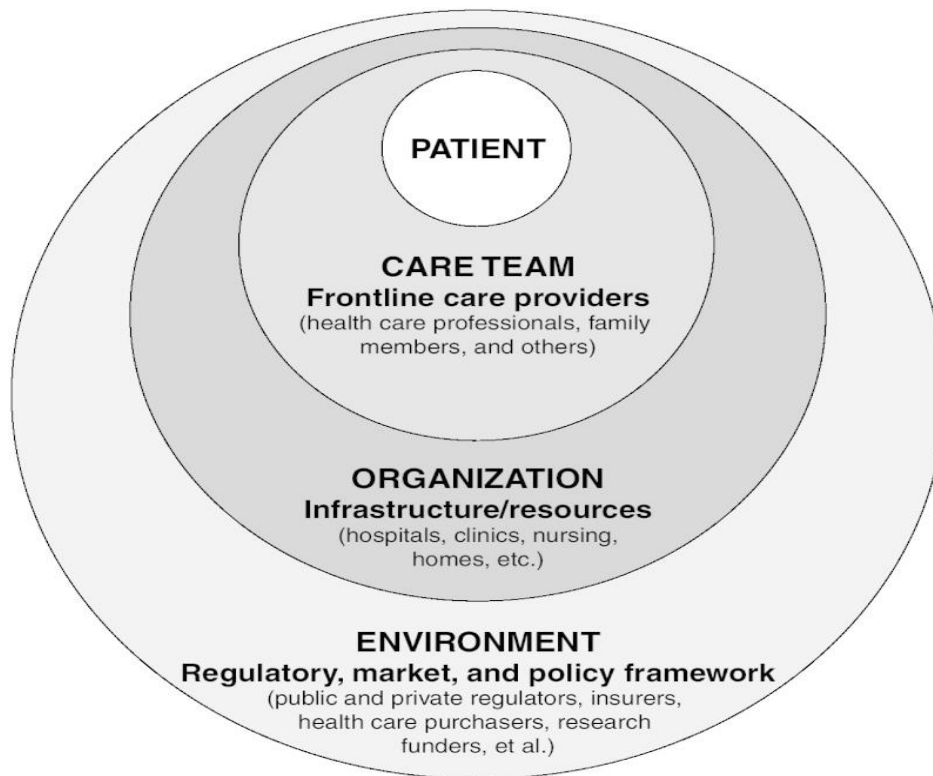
PATIENT

CARE TEAM
Frontline care providers
(health care professionals, family members, and others)

ORGANIZATION
Infrastructure/resources
(hospitals, clinics, nursing, homes, etc.)

ENVIRONMENT
Regulatory, market, and policy framework
(public and private regulators, insurers, health care purchasers, research funders, et al.)